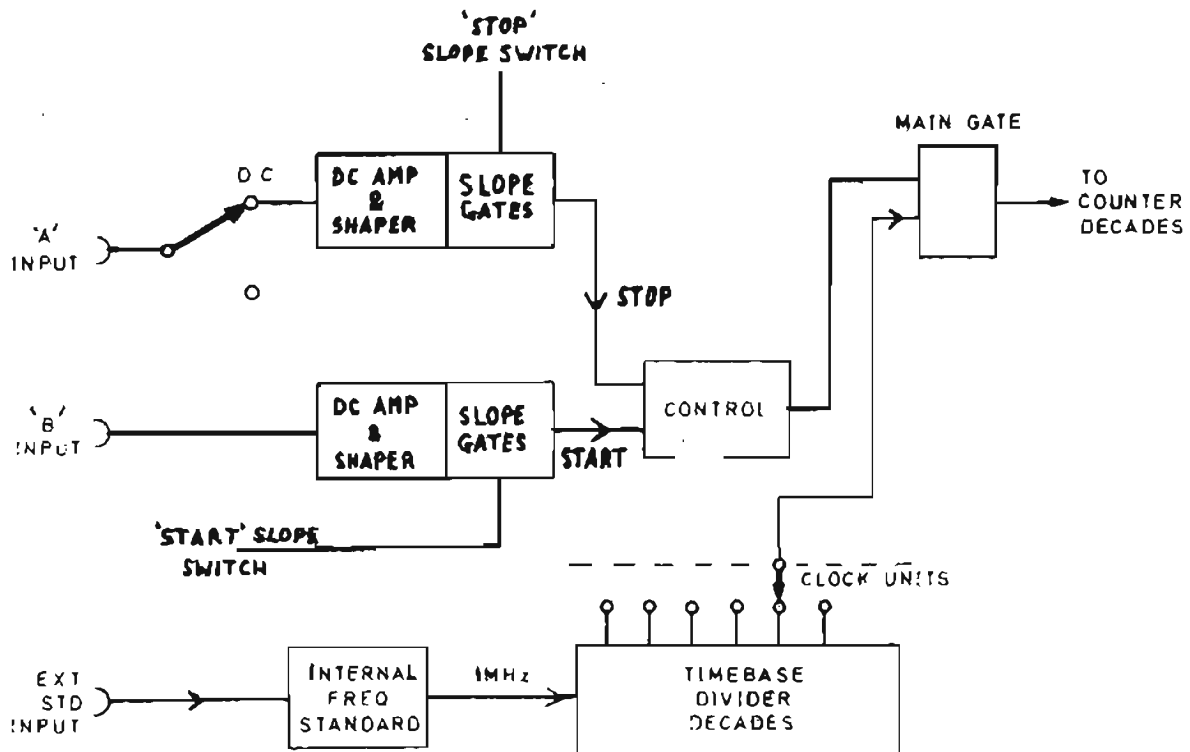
'STOP'
SLOPE SWITCH

MAIN GATE

DC

DC AMP & SHAPER

SLOPE GATES

TO COUNTER DECADES

'A' INPUT

STOP

'B' INPUT

DC AMP & SHAPER

SLOPE GATES

CONTROL

START

'START' SLOPE SWITCH

CLOCK UNITS

EXT STD INPUT

INTERNAL FREQ STANDARD

1MHz

TIMEBASE DIVIDER DECADES